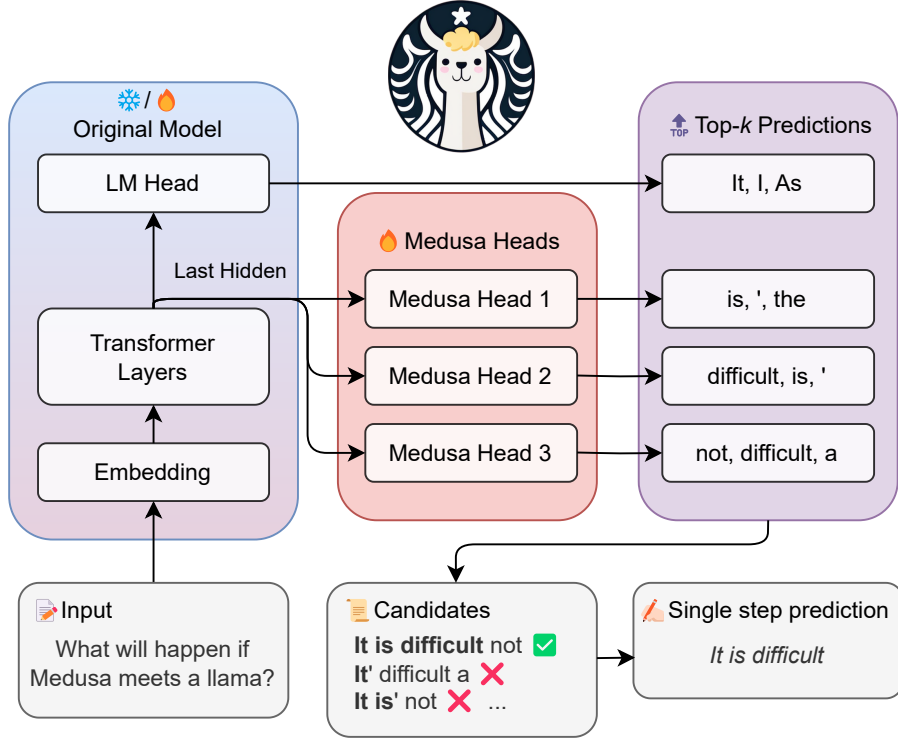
❄️/🔥
Original Model

LM Head

Last Hidden

Transformer Layers

Embedding

🔥 Medusa Heads

Medusa Head 1

Medusa Head 2

Medusa Head 3

TOP Top-*k* Predictions

It, I, As

is, ', the

difficult, is, '

not, difficult, a

Input

What will happen if Medusa meets a llama?

Candidates

**It is difficult** not ✅
**It**' difficult a ❌
**It is**' not ❌ ...

Single step prediction

*It is difficult*